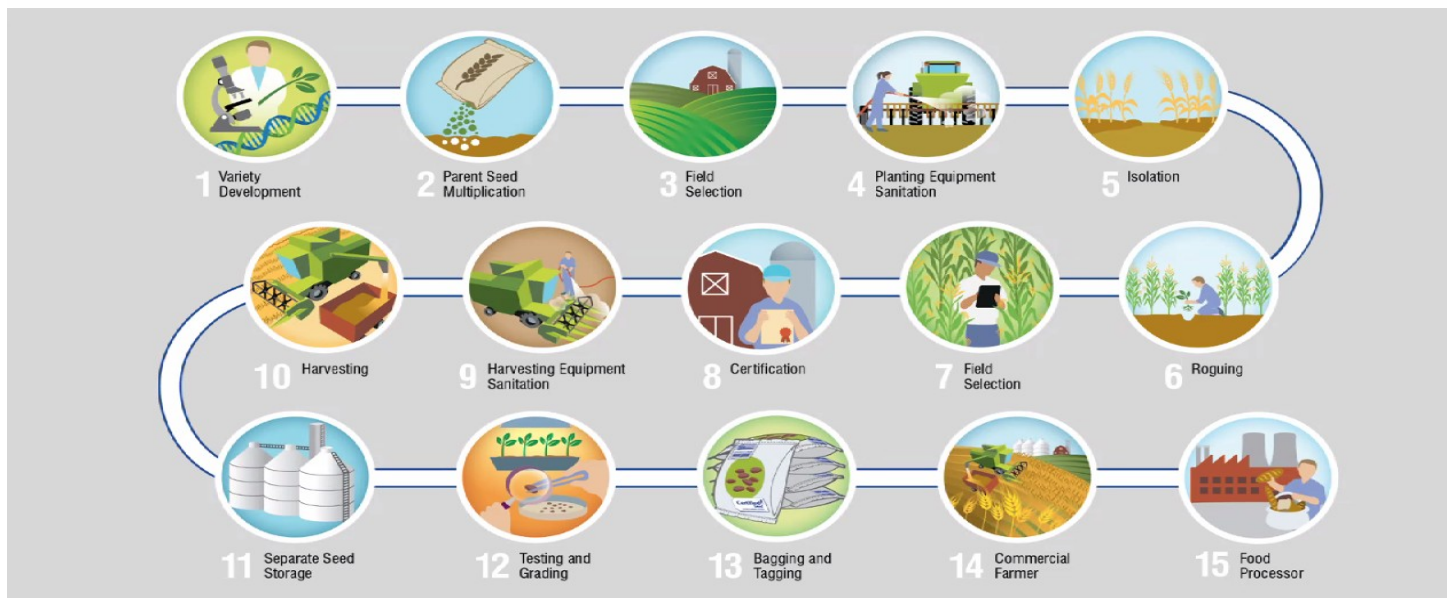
1 Variety Development

2 Parent Seed Multiplication

3 Field Selection

4 Planting Equipment Sanitation

5 Isolation

10 Harvesting

9 Harvesting Equipment Sanitation

8 Certification

7 Field Selection

6 Roguing

11 Separate Seed Storage

12 Testing and Grading

13 Bagging and Tagging

14 Commercial Farmer

15 Food Processor